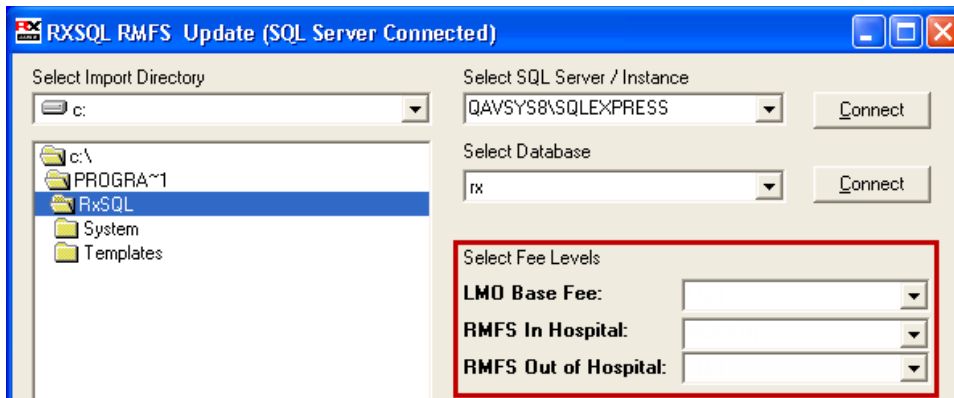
RXSQL RMFS Update (SQL Server Connected)

Select Import Directory

c:

c:\
PROGRA~1
RxSQL
System
Templates

Select SQL Server / Instance

QAVSYS8\SQLEXPRESS

Connect

Select Database

rx

Connect

Select Fee Levels

LMO Base Fee:

RMFS In Hospital:

RMFS Out of Hospital: